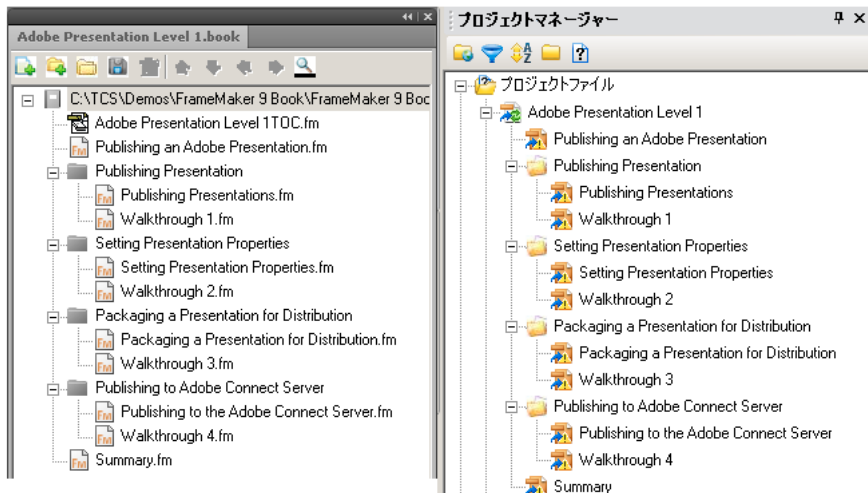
Adobe Presentation Level 1.book

C:\TCS\Demos\FrameMaker 9 Book\FrameMaker 9 Boc

Adobe Presentation Level 1TOC.fm
Publishing an Adobe Presentation.fm
Publishing Presentation
Publishing Presentations.fm
Walkthrough 1.fm
Setting Presentation Properties
Setting Presentation Properties.fm
Walkthrough 2.fm
Packaging a Presentation for Distribution
Packaging a Presentation for Distribution.fm
Walkthrough 3.fm
Publishing to Adobe Connect Server
Publishing to the Adobe Connect Server.fm
Walkthrough 4.fm
Summary.fm

プロジェクトマネージャー

プロジェクトファイル
Adobe Presentation Level 1
Publishing an Adobe Presentation
Publishing Presentation
Publishing Presentations
Walkthrough 1
Setting Presentation Properties
Setting Presentation Properties
Walkthrough 2
Packaging a Presentation for Distribution
Packaging a Presentation for Distribution
Walkthrough 3
Publishing to Adobe Connect Server
Publishing to the Adobe Connect Server
Walkthrough 4
Summary